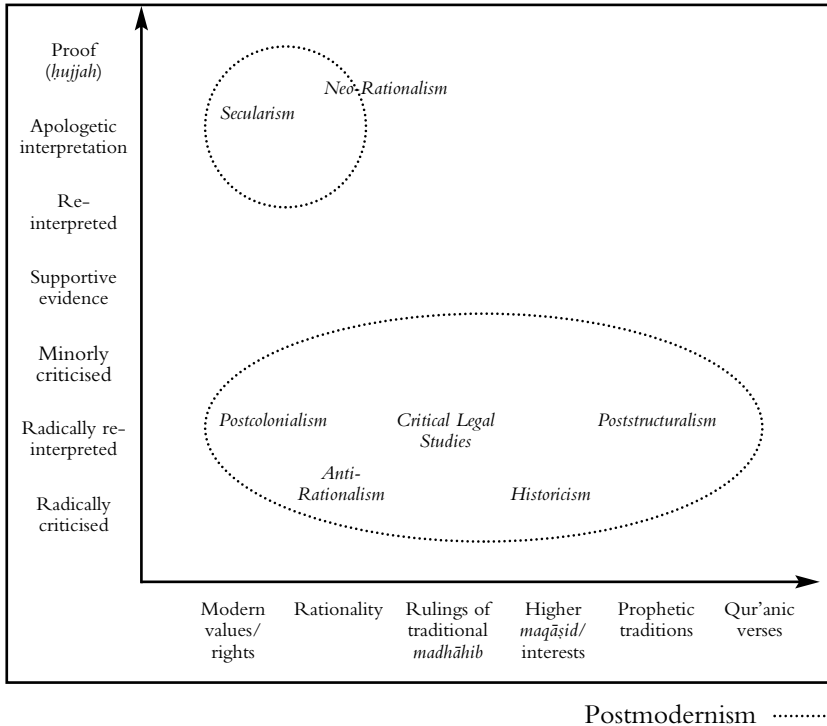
Proof (*hujjah*)

Apologetic interpretation

Re-interpreted

Supportive evidence

Minorly criticised

Radically re-interpreted

Radically criticised

*Secularism*

*Neo-Rationalism*

*Postcolonialism*

*Critical Legal Studies*

*Poststructuralism*

*Anti-Rationalism*

*Historicism*

Modern values/ rights

Rationality

Rulings of traditional *madhāhib*

Higher *maqāṣid*/ interests

Prophetic traditions

Qur'anic verses

Postmodernism